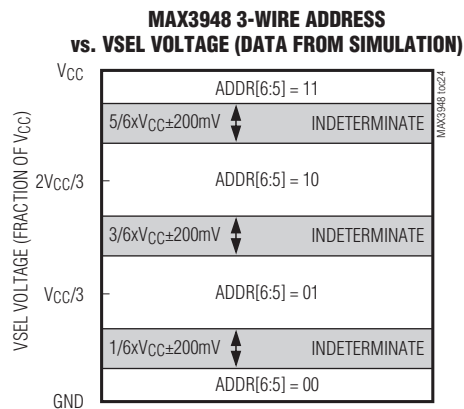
MAX3948 3-WIRE ADDRESS vs. VSEL VOLTAGE (DATA FROM SIMULATION)

MAX3948 toc24

VSEL VOLTAGE (FRACTION OF $V_{CC}$)

$V_{CC}$

ADDR[6:5] = 11

$5/6xV_{CC}$±200mV INDETERMINATE

$2V_{CC}/3$

ADDR[6:5] = 10

$3/6xV_{CC}$±200mV INDETERMINATE

$V_{CC}/3$

ADDR[6:5] = 01

$1/6xV_{CC}$±200mV INDETERMINATE

ADDR[6:5] = 00

GND